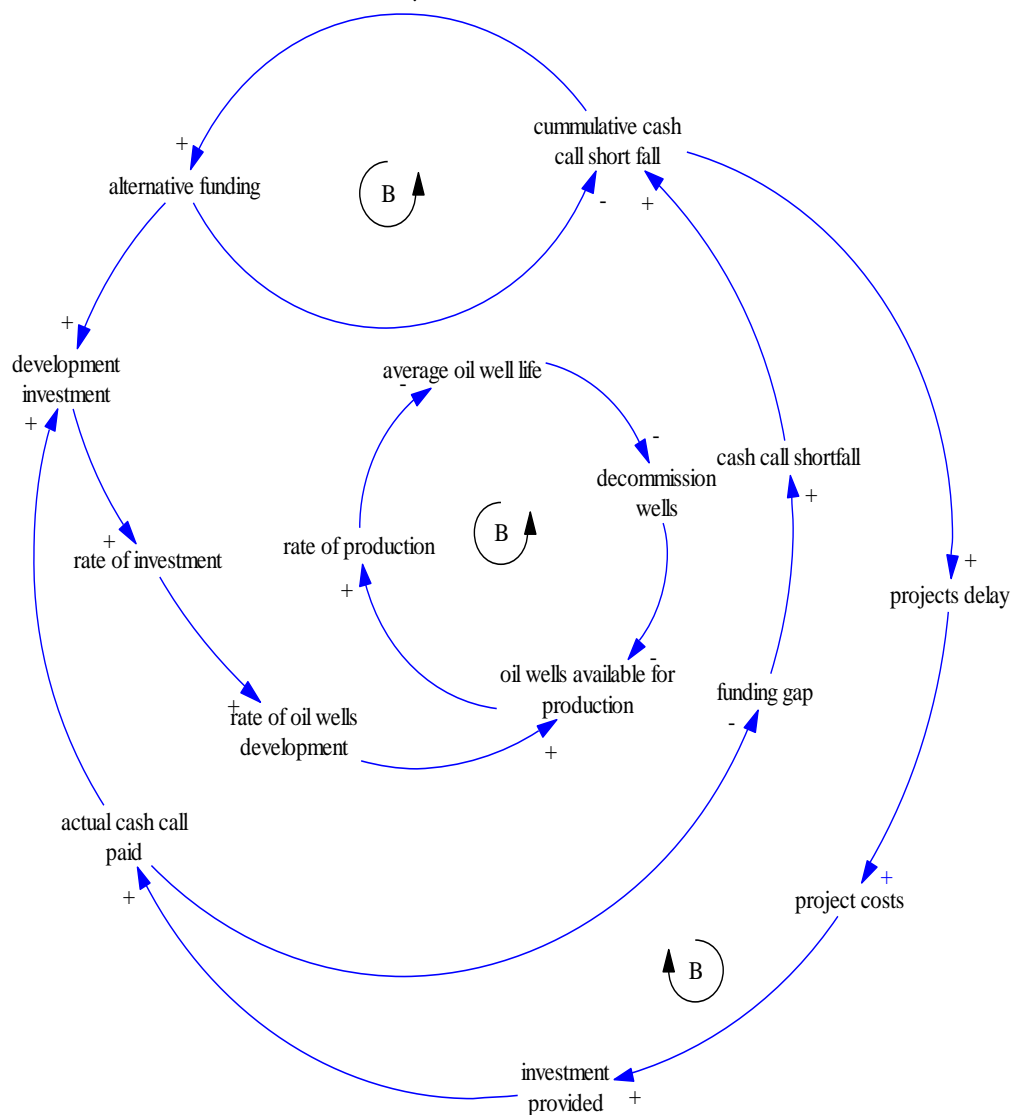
cummulative cash call short fall

+

alternative funding

B

-

+

+

development investment

+

average oil well life

-

-

cash call shortfall

decommission wells

+

+

rate of investment

B

rate of production

+

+

projects delay

+

-

oil wells available for production

+

rate of oil wells development

funding gap

-

+

actual cash call paid

+

+

project costs

B

investment provided

+